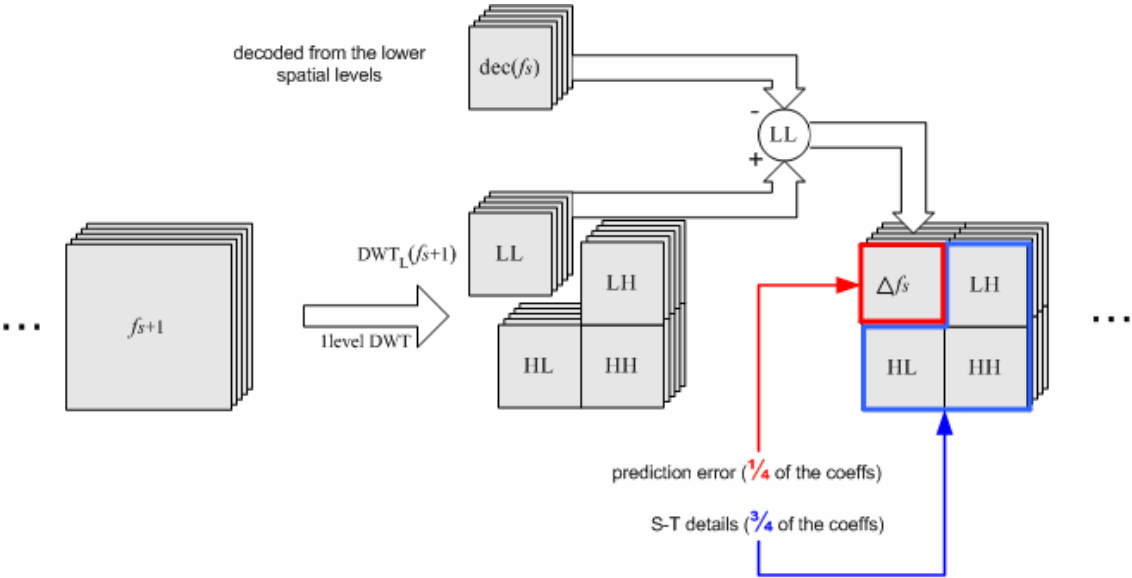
decoded from the lower spatial levels

dec($fs$)

-

LL

+

...

$fs+1$

DWT$_L$($fs+1$)

1level DWT

LL

LH

HL

HH

$\Delta fs$

LH

HL

HH

...

prediction error ($\frac{1}{4}$ of the coeffs)

S-T details ($\frac{3}{4}$ of the coeffs)